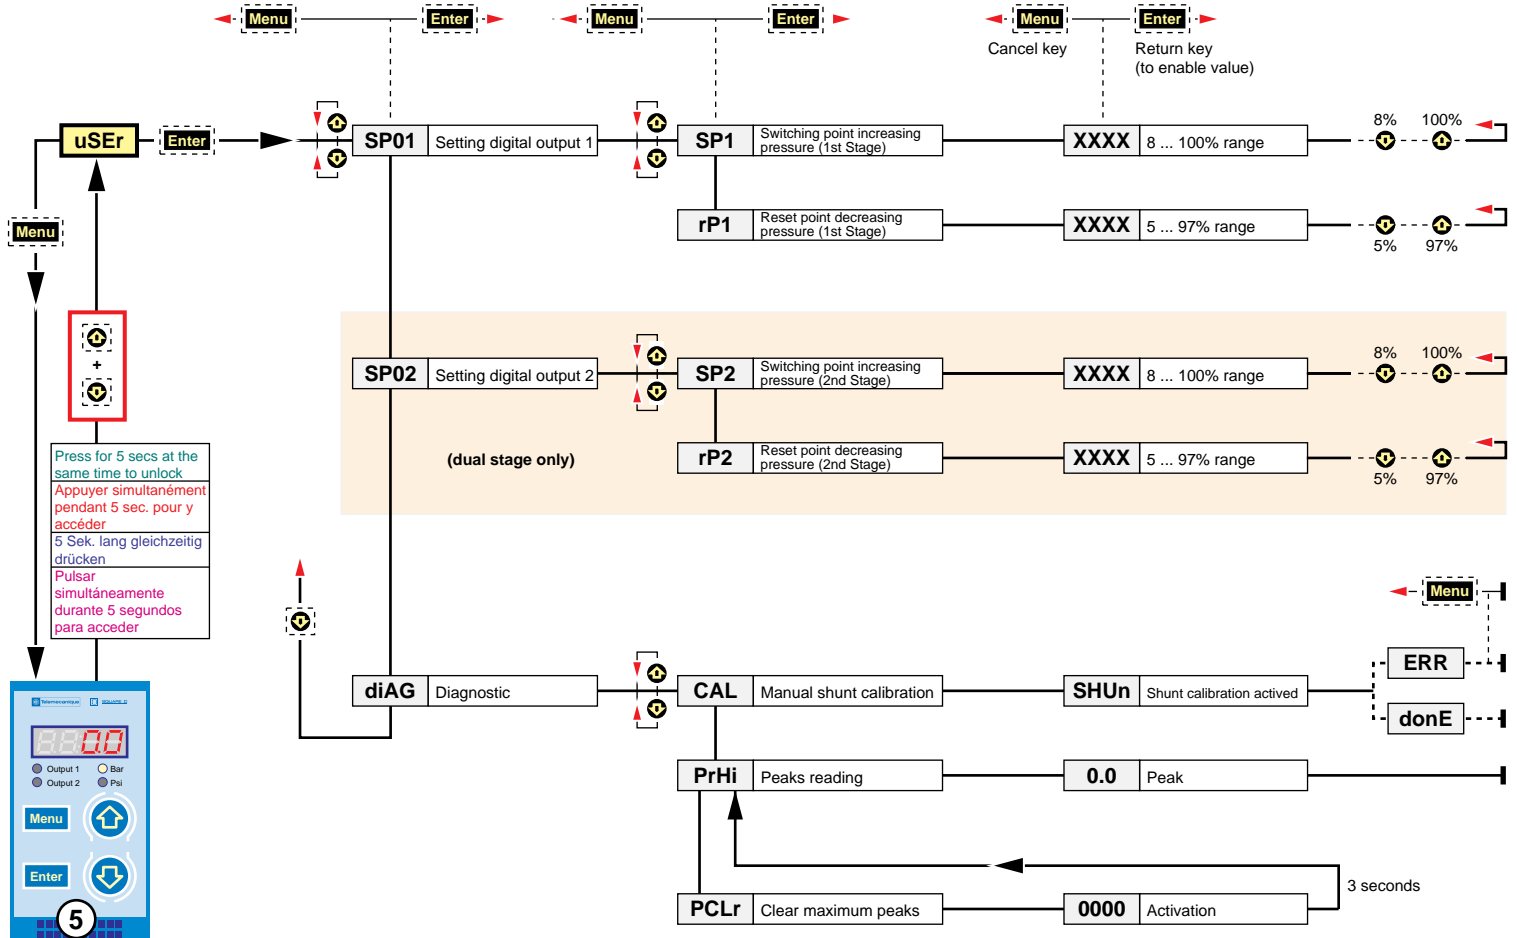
Menu Enter Menu Enter Menu Enter
Cancel key
Return key (to enable value)

uSEr Enter
Menu

SP01 Setting digital output 1
SP1 Switching point increasing pressure (1st Stage)
XXXX 8 ... 100% range
8% 100%
rP1 Reset point decreasing pressure (1st Stage)
XXXX 5 ... 97% range
5% 97%

+

Press for 5 secs at the same time to unlock
Appuyer simultanément pendant 5 sec. pour y accéder
5 Sek. lang gleichzeitig drücken
Pulsar simultáneamente durante 5 segundos para acceder

SP02 Setting digital output 2
SP2 Switching point increasing pressure (2nd Stage)
XXXX 8 ... 100% range
8% 100%
(dual stage only)
rP2 Reset point decreasing pressure (2nd Stage)
XXXX 5 ... 97% range
5% 97%

Menu
ERR
diAG Diagnostic
CAL Manual shunt calibration
SHUn Shunt calibration actived
donE
PrHi Peaks reading
0.0 Peak
3 seconds
PCLr Clear maximum peaks
0000 Activation

Telemecanique SQUARE D
Output 1 Bar
Output 2 Psi
Menu
Enter
5